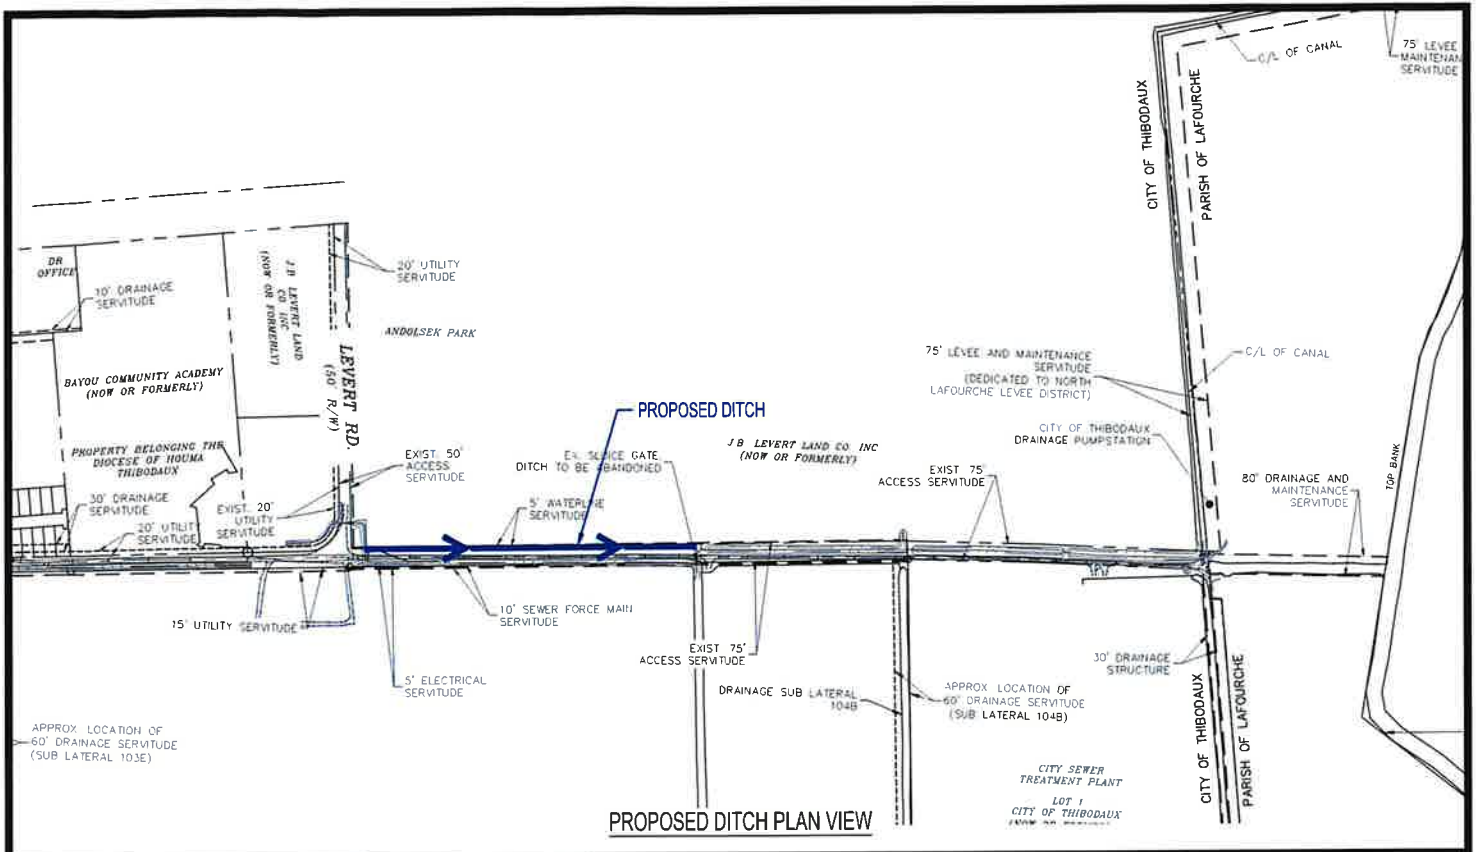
C/L OF CANAL

75' LEVEE MAINTENAN SERVITUDE

CITY OF THIBODAUX

PARISH OF LAFOURCHE

DR OFFICE

10' DRAINAGE SERVITUDE

J B LEVERT LAND CO INC (NOW OR FORMERLY)

20' UTILITY SERVITUDE

ANDOLSEK PARK

LEVERT RD. (50' R/W)

BAYOU COMMUNITY ACADEMY (NOW OR FORMERLY)

C/L OF CANAL

75' LEVEE AND MAINTENANCE SERVITUDE (DEDICATED TO NORTH LAFOURCHE LEVEE DISTRICT)

PROPOSED DITCH

PROPERTY BELONGING THE DIOCESE OF HOUMA THIBODAUX

EXIST. 50' ACCESS SERVITUDE

EX. SLUICE GATE DITCH TO BE ABANDONED

J B LEVERT LAND CO. INC (NOW OR FORMERLY)

CITY OF THIBODAUX DRAINAGE PUMPSTATION

EXIST. 75' ACCESS SERVITUDE

TOP BANK

30' DRAINAGE SERVITUDE

EXIST. 20' UTILITY SERVITUDE

5' WATERLINE SERVITUDE

80' DRAINAGE AND MAINTENANCE SERVITUDE

20' UTILITY SERVITUDE

15' UTILITY SERVITUDE

10' SEWER FORCE MAIN SERVITUDE

EXIST. 75' ACCESS SERVITUDE

30' DRAINAGE STRUCTURE

5' ELECTRICAL SERVITUDE

DRAINAGE SUB LATERAL 104B

APPROX. LOCATION OF 60' DRAINAGE SERVITUDE (SUB LATERAL 104B)

CITY OF THIBODAUX

PARISH OF LAFOURCHE

APPROX. LOCATION OF 60' DRAINAGE SERVITUDE (SUB LATERAL 103E)

CITY SEWER TREATMENT PLANT

LOT 1 CITY OF THIBODAUX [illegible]

PROPOSED DITCH PLAN VIEW